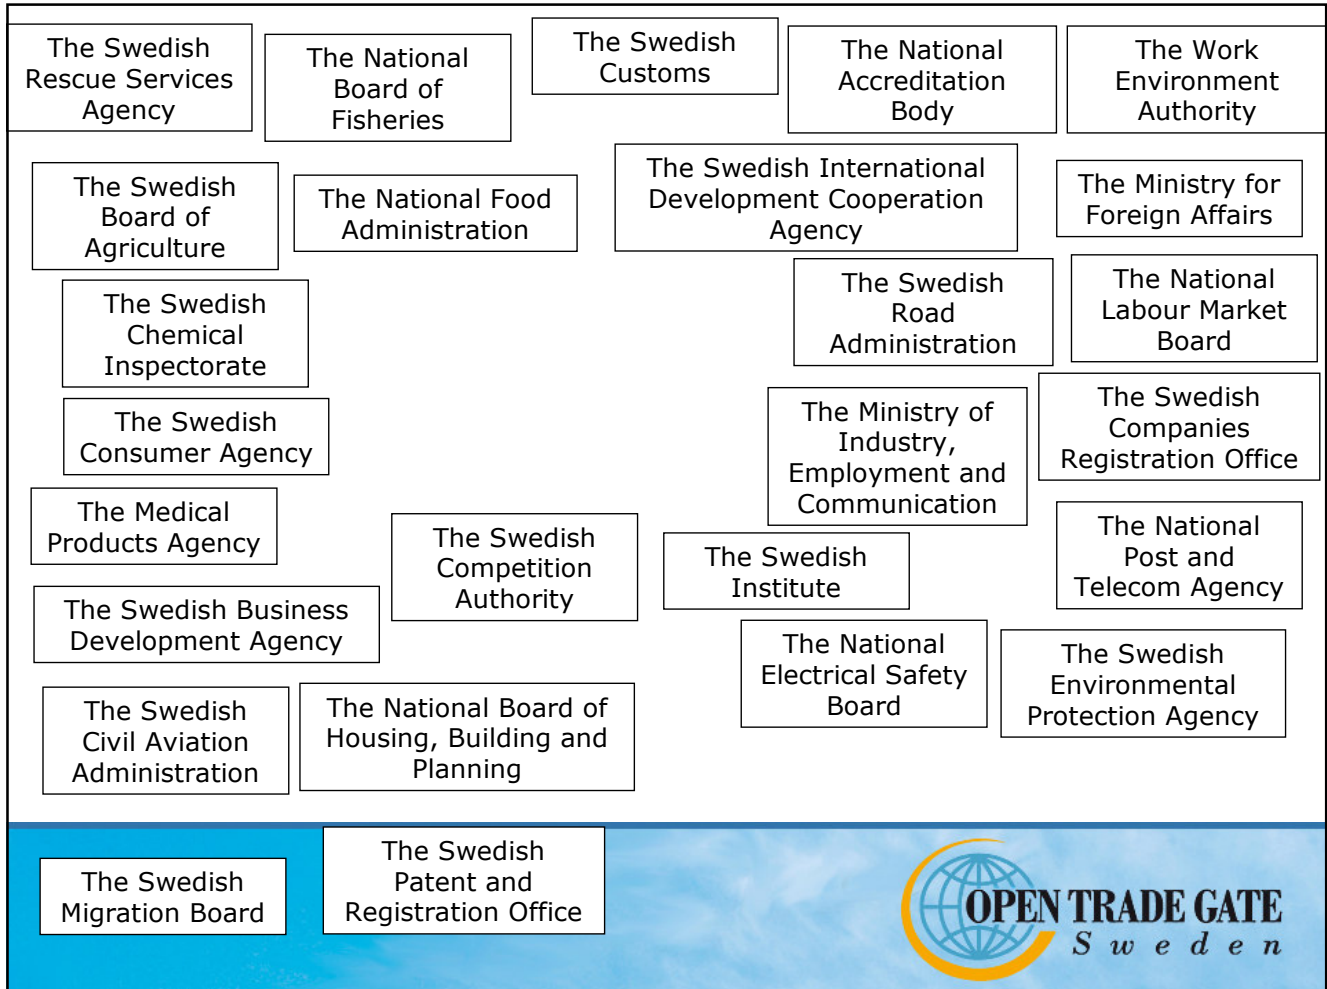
The Swedish Rescue Services Agency

The National Board of Fisheries

The Swedish Customs

The National Accreditation Body

The Work Environment Authority

The Swedish Board of Agriculture

The National Food Administration

The Swedish International Development Cooperation Agency

The Ministry for Foreign Affairs

The Swedish Chemical Inspectorate

The Swedish Road Administration

The National Labour Market Board

The Swedish Consumer Agency

The Ministry of Industry, Employment and Communication

The Swedish Companies Registration Office

The Medical Products Agency

The Swedish Competition Authority

The Swedish Institute

The National Post and Telecom Agency

The Swedish Business Development Agency

The National Electrical Safety Board

The Swedish Environmental Protection Agency

The Swedish Civil Aviation Administration

The National Board of Housing, Building and Planning

The Swedish Migration Board

The Swedish Patent and Registration Office

OPEN TRADE GATE Sweden